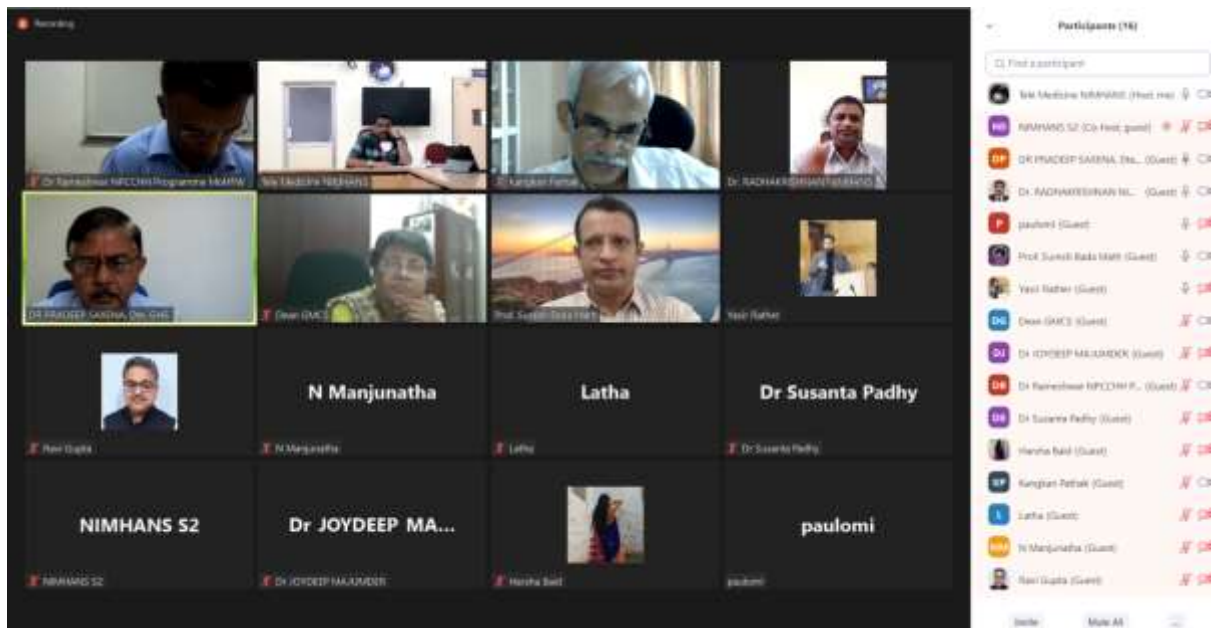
Recording

Dr Rameshwar NPCCHH Programme MoHFW
Tele Medicine NIMHANS
Kangkan Pathak
Dr. RADHAKRISHNAN NIMHANS

DR PRADEEP SAXENA, Dte. GHS
Dean GMCS
Prof. Suresh Bada Math
Yasir Rather

Ravi Gupta
N Manjunatha
N Manjunatha
Latha
Latha
Dr Susanta Padhy
Dr Susanta Padhy

NIMHANS S2
NIMHANS S2
Dr JOYDEEP MA...
Dr JOYDEEP MAJUMDER
Harsha Baid
paulomi
paulomi

Participants (16)

Find a participant

Tele Medicine NIMHANS (Host, me)
NIMHANS S2 (Co-Host, guest)
DR PRADEEP SAXENA, Dte... (Guest)
Dr. RADHAKRISHNAN NI... (Guest)
paulomi (Guest)
Prof. Suresh Bada Math (Guest)
Yasir Rather (Guest)
Dean GMCS (Guest)
Dr JOYDEEP MAJUMDER (Guest)
Dr Rameshwar NPCCHH P... (Guest)
Dr Susanta Padhy (Guest)
Harsha Baid (Guest)
Kangkan Pathak (Guest)
Latha (Guest)
N Manjunatha (Guest)
Ravi Gupta (Guest)

Invite
Mute All
...